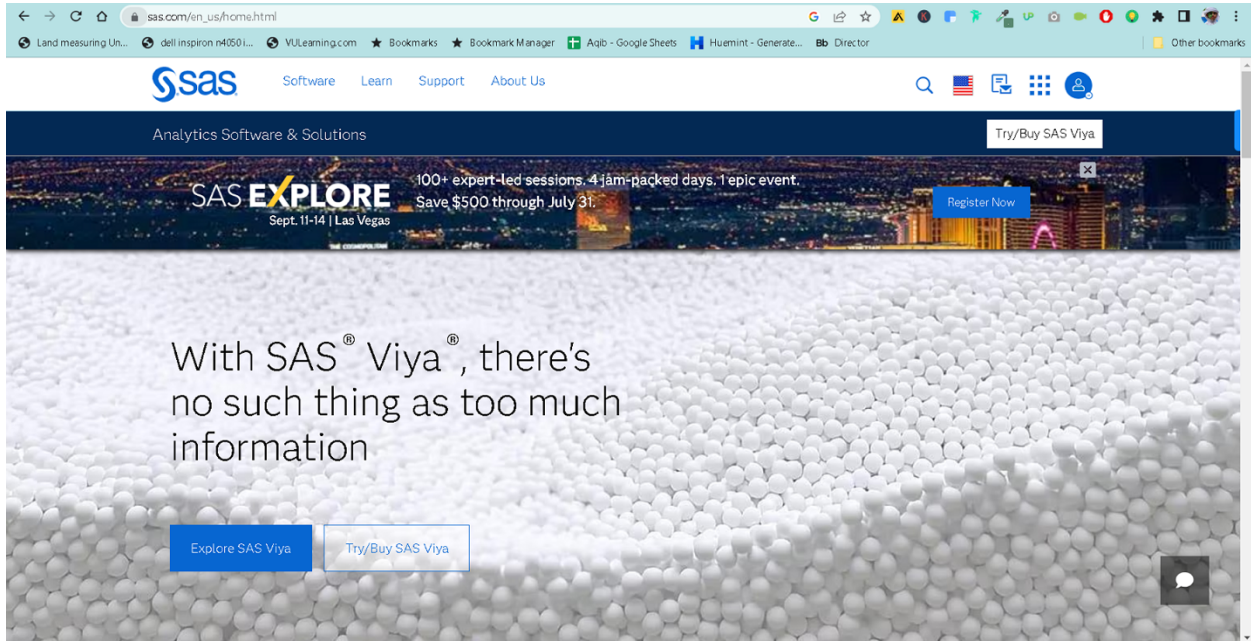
sas.com/en_us/home.html

Land measuring Un... dell inspiron n4050 i... VULearning.com Bookmarks Bookmark Manager Aqib - Google Sheets Huemint - Generate... Bb Director Other bookmarks

sas Software Learn Support About Us

Analytics Software & Solutions

Try/Buy SAS Viya

SAS EXPLORE Sept. 11-14 | Las Vegas

100+ expert-led sessions. 4 jam-packed days. 1 epic event. Save $500 through July 31.

Register Now

With SAS® Viya®, there's no such thing as too much information

Explore SAS Viya

Try/Buy SAS Viya